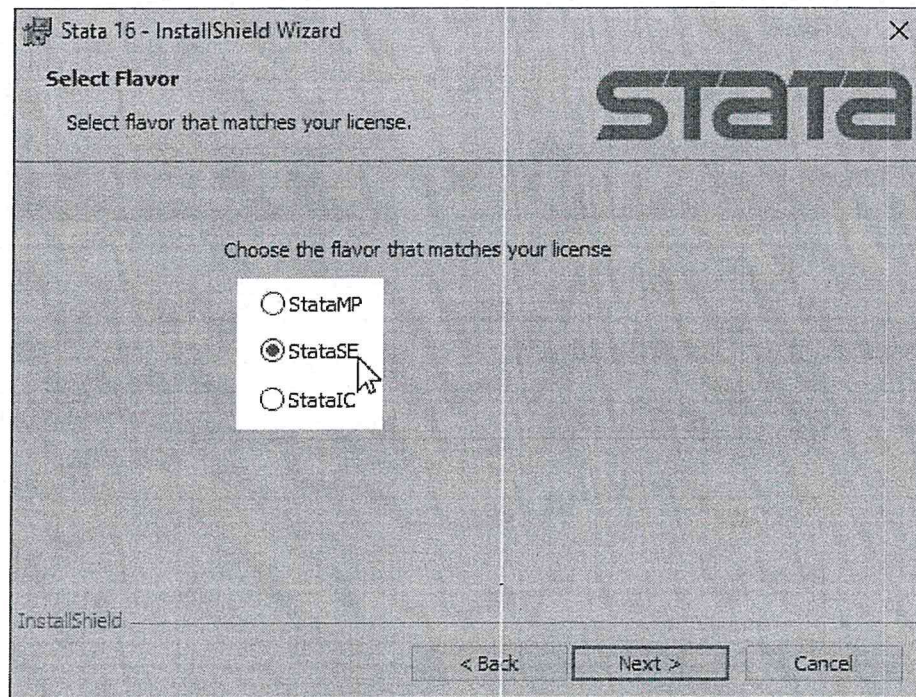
Stata 16 - InstallShield Wizard

×

Select Flavor

Select flavor that matches your license.

STATA

Choose the flavor that matches your license

StataMP

StataSE

StataIC

InstallShield

< Back

Next >

Cancel